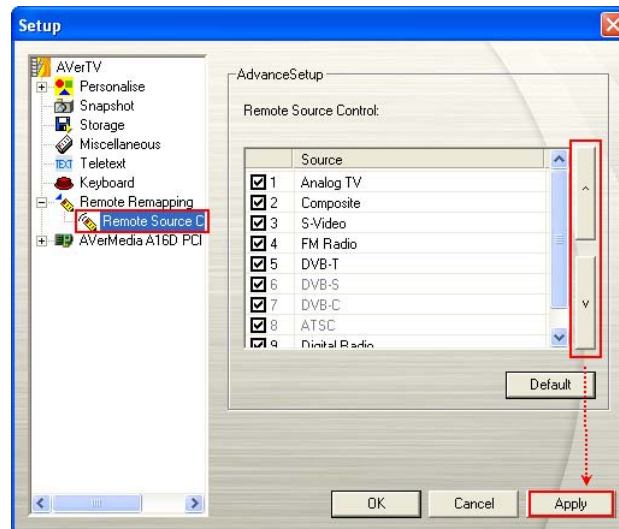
Setup

AVerTV
Personalise
Snapshot
Storage
Miscellaneous
TEXT Teletext
Keyboard
Remote Remapping
Remote Source C
AVerMedia A16D PCI

AdvanceSetup

Remote Source Control:

| | Source |
|---|---|
| 1 | Analog TV |
| 2 | Composite |
| 3 | S-Video |
| 4 | FM Radio |
| 5 | DVB-T |
| 6 | DVB-S |
| 7 | DVB-C |
| 8 | ATSC |
| 9 | Digital Radio |

^
v

Default

OK
Cancel
Apply